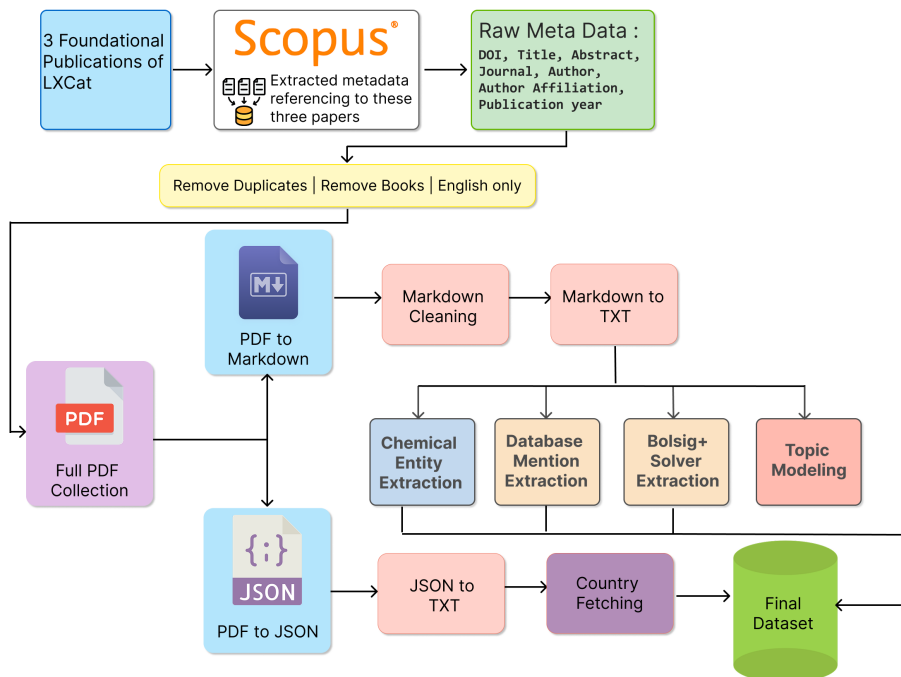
3 Foundational Publications of LXCat

Scopus®

Extracted metadata referencing to these three papers

Raw Meta Data :
DOI, Title, Abstract, Journal, Author, Author Affiliation, Publication year

Remove Duplicates | Remove Books | English only

M↓

PDF to Markdown

Markdown Cleaning

Markdown to TXT

PDF

Full PDF Collection

Chemical Entity Extraction

Database Mention Extraction

Bolsig+ Solver Extraction

Topic Modeling

{;}

JSON

PDF to JSON

JSON to TXT

Country Fetching

Final Dataset